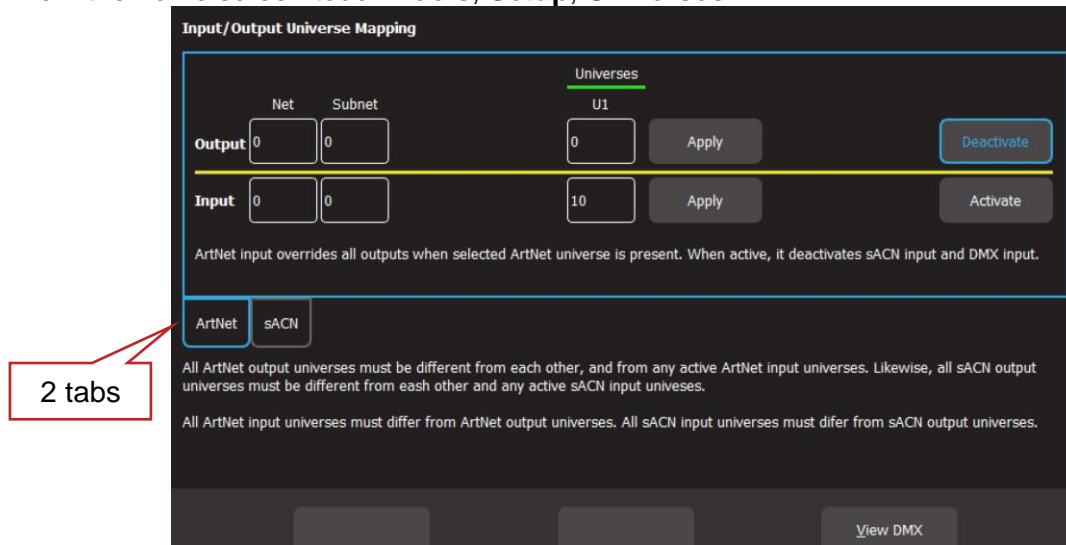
Input/Output Universe Mapping

Universes

Net Subnet U1

Output 0 0 0 Apply Deactivate

Input 0 0 10 Apply Activate

ArtNet input overrides all outputs when selected ArtNet universe is present. When active, it deactivates sACN input and DMX input.

ArtNet sACN

2 tabs

All ArtNet output universes must be different from each other, and from any active ArtNet input universes. Likewise, all sACN output universes must be different from eash other and any active sACN input univeses.

All ArtNet input universes must differ from ArtNet output universes. All sACN input universes must difer from sACN output universes.

View DMX